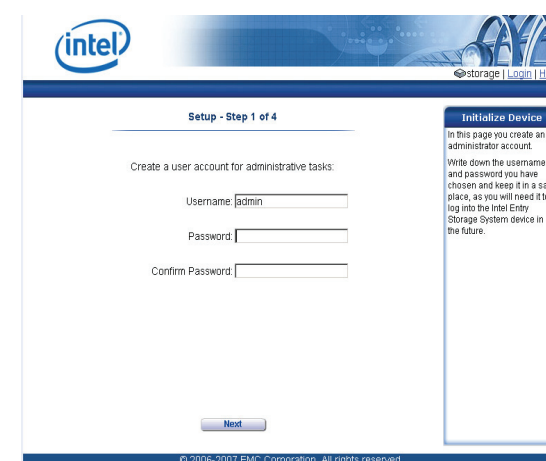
intel

storage | Login | H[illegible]

Setup - Step 1 of 4

Create a user account for administrative tasks:

Username: admin

Password:

Confirm Password:

Next

Initialize Device

In this page you create an administrator account.

Write down the username and password you have chosen and keep it in a sa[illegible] place, as you will need it t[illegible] log into the Intel Entry Storage System device in the future.

© 2006-2007 EMC Corporation. All rights reserved.